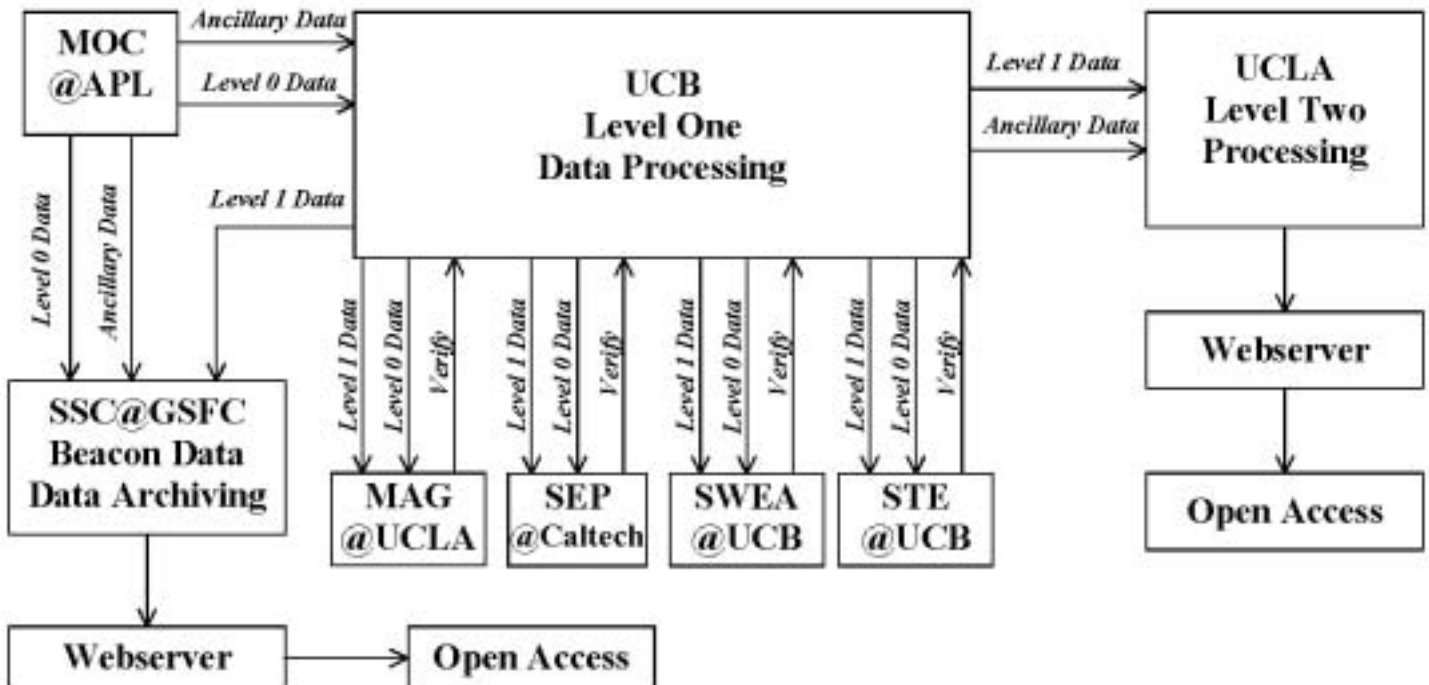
MOC
@APL

Ancillary Data

Level 0 Data

UCB
Level One
Data Processing

Level 1 Data

Ancillary Data

UCLA
Level Two
Processing

Level 0 Data

Ancillary Data

Level 1 Data

Level 1 Data

Level 0 Data

Verify

Level 1 Data

Level 0 Data

Verify

Level 1 Data

Level 0 Data

Verify

Level 1 Data

Level 0 Data

Verify

Webserver

SSC@GSFC
Beacon Data
Data Archiving

MAG
@UCLA

SEP
@Caltech

SWEA
@UCB

STE
@UCB

Open Access

Webserver

Open Access